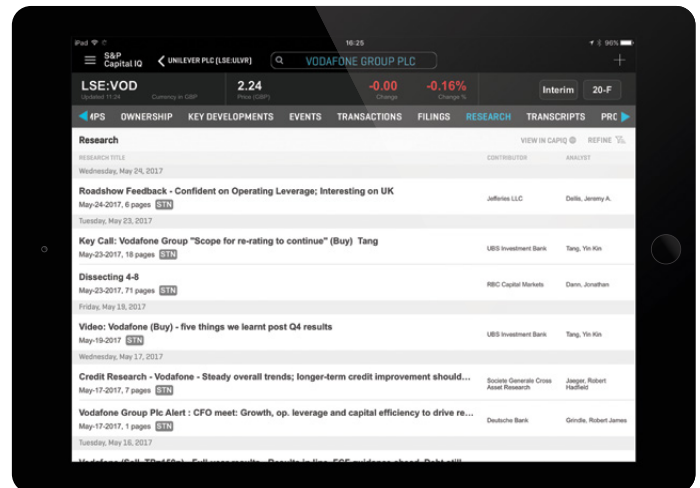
iPod 16:25 96%

S&P Capital IQ UNILEVER PLC (LSE:ULVR) VODAFONE GROUP PLC +

LSE:VOD
Updated 11:24 Currency in GBP

2.24
Price (GBP)

-0.00
Change

-0.16%
Change %

Interim 20-F

IPS OWNERSHIP KEY DEVELOPMENTS EVENTS TRANSACTIONS FILINGS RESEARCH TRANSCRIPTS PRC

Research VIEW IN CAPIQ REFINE

RESEARCH TITLE CONTRIBUTOR ANALYST

Wednesday, May 24, 2017

Roadshow Feedback - Confident on Operating Leverage; Interesting on UK
May-24-2017, 6 pages STN
Jefferies LLC
Delis, Jeremy A.

Tuesday, May 23, 2017

Key Call: Vodafone Group "Scope for re-rating to continue" (Buy) Tang
May-23-2017, 18 pages STN
UBS Investment Bank
Tang, Yin Kin

Dissecting 4-8
May-23-2017, 71 pages STN
RBC Capital Markets
Dann, Jonathan

Friday, May 19, 2017

Video: Vodafone (Buy) - five things we learnt post Q4 results
May-19-2017 STN
UBS Investment Bank
Tang, Yin Kin

Wednesday, May 17, 2017

Credit Research - Vodafone - Steady overall trends; longer-term credit improvement should...
May-17-2017, 7 pages STN
Societe Generale Cross Asset Research
Jaeger, Robert Hadfield

Vodafone Group Plc Alert : CFO meet: Growth, op. leverage and capital efficiency to drive re...
May-17-2017, 1 pages STN
Deutsche Bank
Grindle, Robert James

Tuesday, May 16, 2017

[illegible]